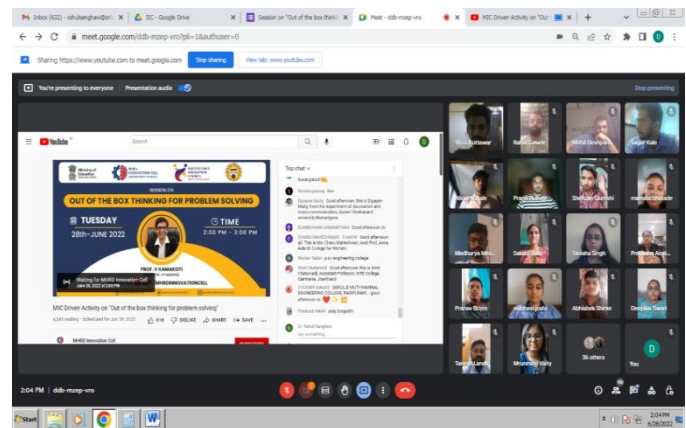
Inbox (632) - rahulsanghavi@...
EC - Google Drive
Session on "Out of the box think...
Meet - ddb-mzep-vro
MIC Driven Activity on "Out...

meet.google.com/ddb-mzep-vro?pli=1&authuser=0

Sharing https://www.youtube.com to meet.google.com
Stop sharing
View tab: www.youtube.com

You're presenting to everyone
Presentation audio
Stop presenting

YouTube
Search

Ministry of Education
SESSION ON
OUT OF THE BOX THINKING FOR PROBLEM SOLVING
TUESDAY
28th-JUNE 2022
TIME
2:00 PM - 3:00 PM
PROF. V.KAMAKOTI
MHRDINNOVATIONCELL
Waiting for MHRD Innovation Cell
June 28, 2022 at 2:00 PM

MIC Driven Activity on "Out of the box thinking for problem solving"
4,263 waiting · Scheduled for Jun 28, 2022
614
DISLIKE
SHARE
SAVE
MHRD Innovation Cell

Top chat
Good afternoon...
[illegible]
Dr. Rahul Sanghavi
Say something...

Vijay Kottawar
Rahul Gawde
Mitali Deshpande
Sagar Kale
Pragati Kulkarni
Shefinath Gurrela
mamata bhalgade
Madhurya Mes...
Sakshi Dixit
Tanisha Singh
Pratiksha Ambi...
Pranav Birajm
vaibhavi gade
Abhishek Shinde
Deepika Tiwari
Tanisha Lande
Mrunmayi Patil
36 others
You

2:04 PM | ddb-mzep-vro

Start
2:04 PM
6/28/2022